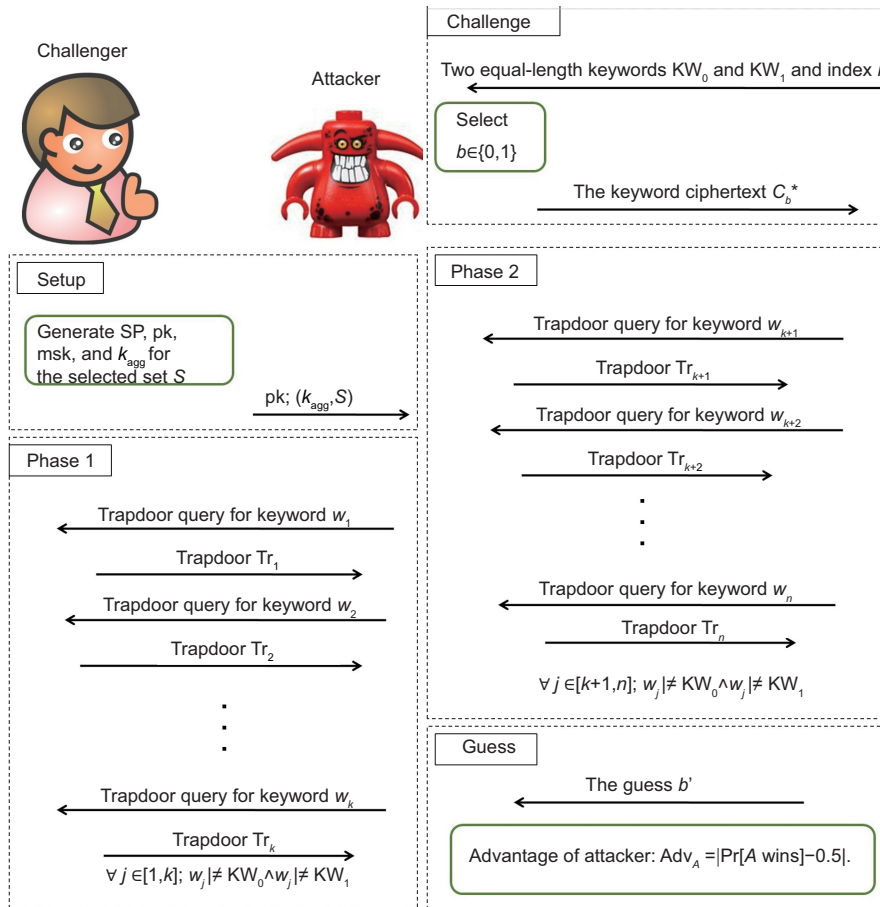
Challenger

Attacker

Challenge

Two equal-length keywords $KW_0$ and $KW_1$ and index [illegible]

Select $b\in\{0,1\}$

The keyword ciphertext $C_b^*$

Setup

Generate SP, pk, msk, and $k_{agg}$ for the selected set $S$

pk; $(k_{agg},S)$

Phase 1

Trapdoor query for keyword $w_1$

Trapdoor $Tr_1$

Trapdoor query for keyword $w_2$

Trapdoor $Tr_2$

Trapdoor query for keyword $w_k$

Trapdoor $Tr_k$

$\forall j\in[1,k]$; $w_j|\neq KW_0\wedge w_j|\neq KW_1$

Phase 2

Trapdoor query for keyword $w_{k+1}$

Trapdoor $Tr_{k+1}$

Trapdoor query for keyword $w_{k+2}$

Trapdoor $Tr_{k+2}$

Trapdoor query for keyword $w_n$

Trapdoor $Tr_n$

$\forall j\in[k+1,n]$; $w_j|\neq KW_0\wedge w_j|\neq KW_1$

Guess

The guess $b'$

Advantage of attacker: $Adv_A=|Pr[A \text{ wins}]-0.5|$.